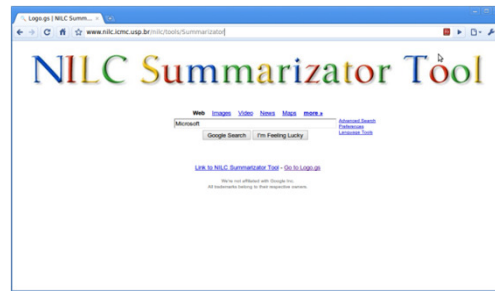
Logo.gs | NILC Summ... ×

www.nilc.icmc.usp.br/nilc/tools/Summarizator

NILC Summarizator Tool

Web Images Video News Maps more »

Microsoft

Advanced Search
Preferences
Language Tools

Google Search I'm Feeling Lucky

Link to NILC Summarizator Tool - Go to Logo.gs

We're not affiliated with Google Inc.
All trademarks belong to their respective owners.